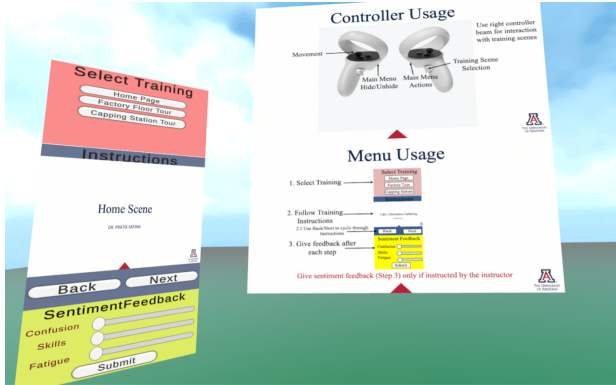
Select Training

Home Page

Factory Floor Tour

Capping Station Tour

Instructions

Home Scene

DR. PRATIK SATAM

Back

Next

SentimentFeedback

Confusion

Skills

Fatigue

Submit

Controller Usage

Use right controller beam for interaction with training scenes

Movement

Main Menu Hide/Unhide

Main Menu Actions

Training Scene Selection

THE UNIVERSITY OF ARIZONA

Menu Usage

1. Select Training

Select Training

Home Page

Factory Tour

Capping Station

Instructions

2. Follow Training Instructions

2.1 Use Back/Next to cycle through instructions

Back

Next

3. Give feedback after each step

Sentiment Feedback

Confusion

Skills

Fatigue

Give sentiment feedback (Step 3) only if instructed by the instructor

THE UNIVERSITY OF ARIZONA